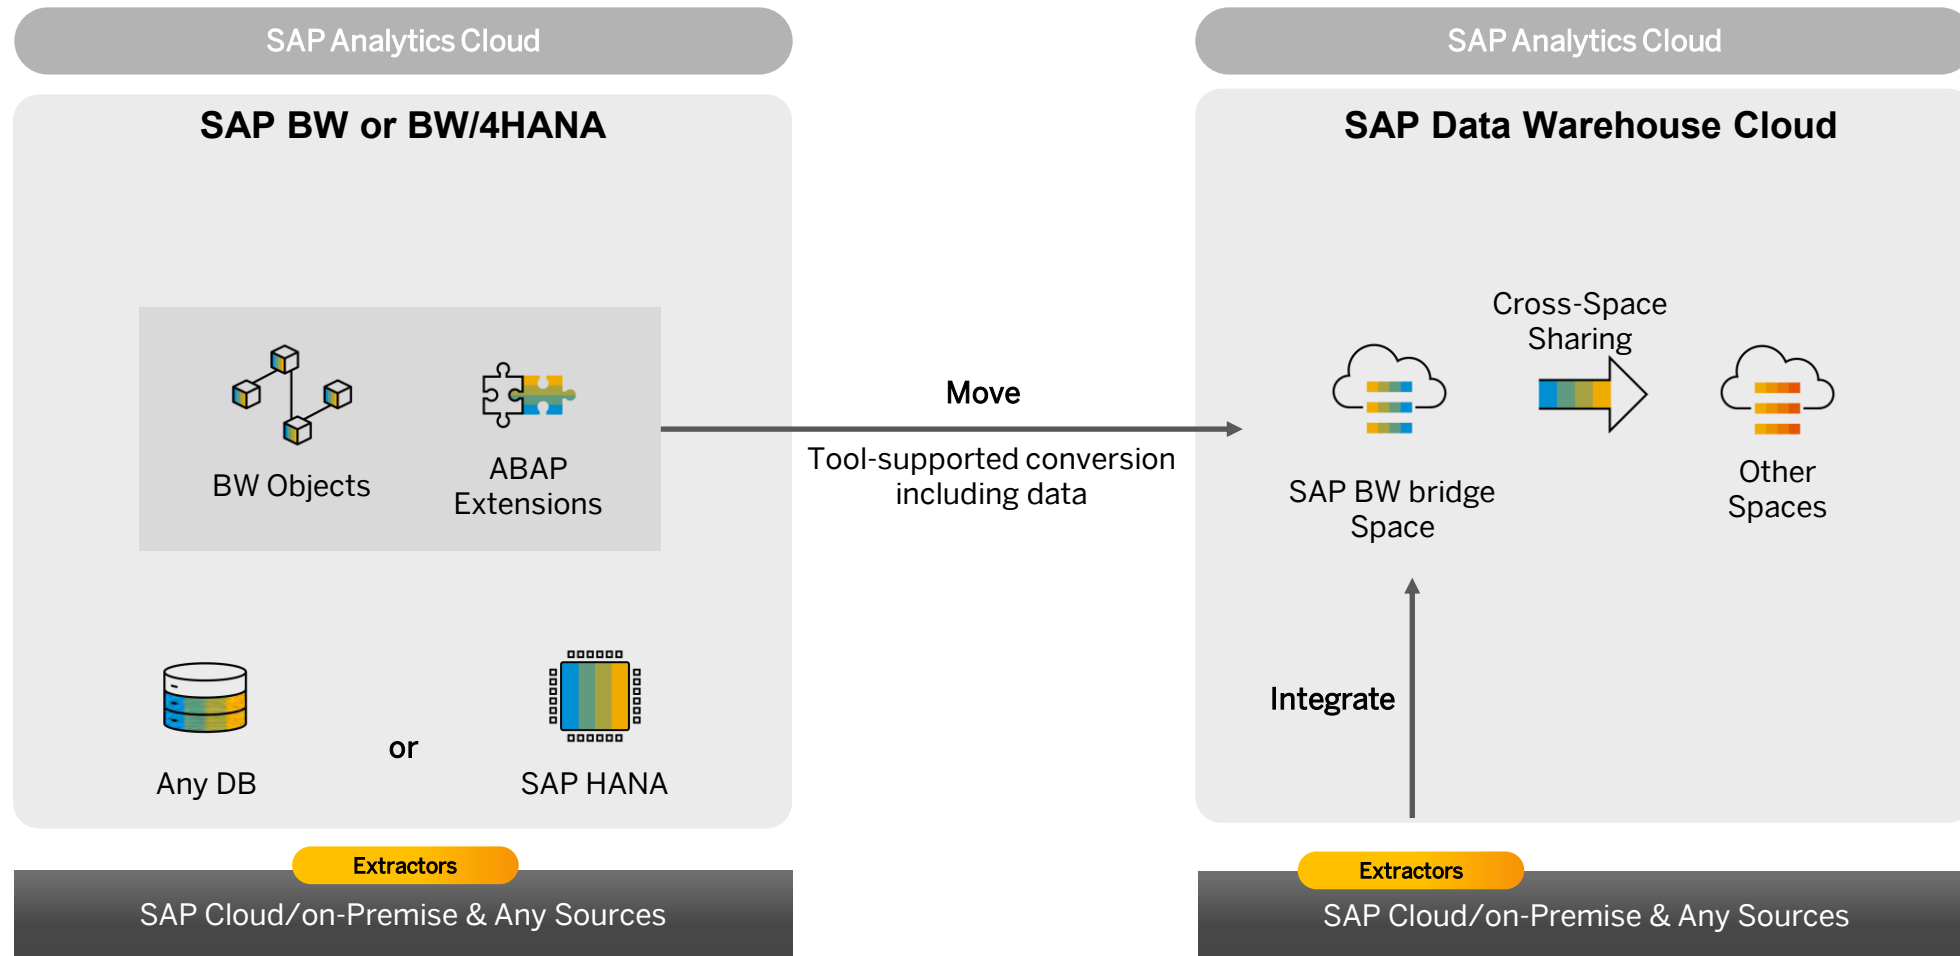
SAP Analytics Cloud

SAP BW or BW/4HANA

BW Objects

ABAP Extensions

Any DB

or

SAP HANA

Extractors

SAP Cloud/on-Premise & Any Sources

Move

Tool-supported conversion including data

SAP Analytics Cloud

SAP Data Warehouse Cloud

Cross-Space Sharing

SAP BW bridge Space

Other Spaces

Integrate

Extractors

SAP Cloud/on-Premise & Any Sources